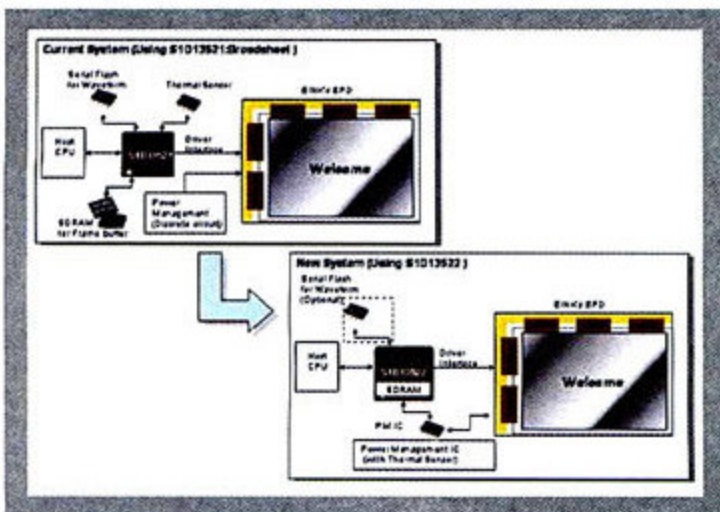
Current System (Using S1D13521:Broadsheet )

Serial Flash for Waveform

Thermal Sensor

E Ink's EPD

Host CPU

S1D13521

Driver Interface

Welcome

SDRAM for Frame buffer

Power Management (Discrete circuit)

New System (Using S1D13522 )

Serial Flash for Waveform (Optional)

E Ink's EPD

Host CPU

S1D13522

SDRAM

Driver Interface

Welcome

PM IC

Power Management IC (with Thermal Sensor)